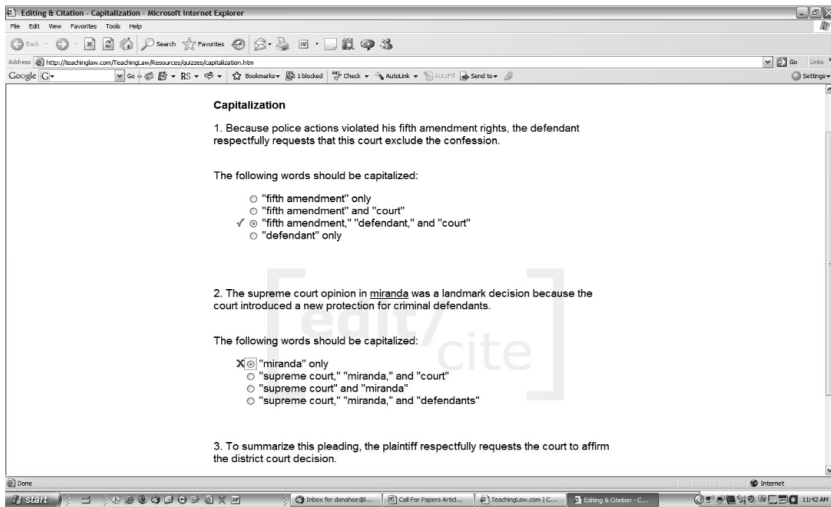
Editing & Citation - Capitalization - Microsoft Internet Explorer

File Edit View Favorites Tools Help

Back Search Favorites

Address http://teachinglaw.com/TeachingLaw/Resources/quizzes/capitalization.htm Go Links

Google G- Go Bookmarks 1 blocked Check AutoLink AutoFill Send to Settings

Capitalization

1. Because police actions violated his fifth amendment rights, the defendant respectfully requests that this court exclude the confession.

The following words should be capitalized:

○ "fifth amendment" only
○ "fifth amendment" and "court"
✓ ⊙ "fifth amendment," "defendant," and "court"
○ "defendant" only

2. The supreme court opinion in miranda was a landmark decision because the court introduced a new protection for criminal defendants.

The following words should be capitalized:

X ⊙ "miranda" only
○ "supreme court," "miranda," and "court"
○ "supreme court" and "miranda"
○ "supreme court," "miranda," and "defendants"

edit/cite

3. To summarize this pleading, the plaintiff respectfully requests the court to affirm the district court decision.

Done Internet

start Inbox for donahoe@i... Call For Papers Artid... TeachingLaw.com | C... Editing & Citation - C... 11:42 AM